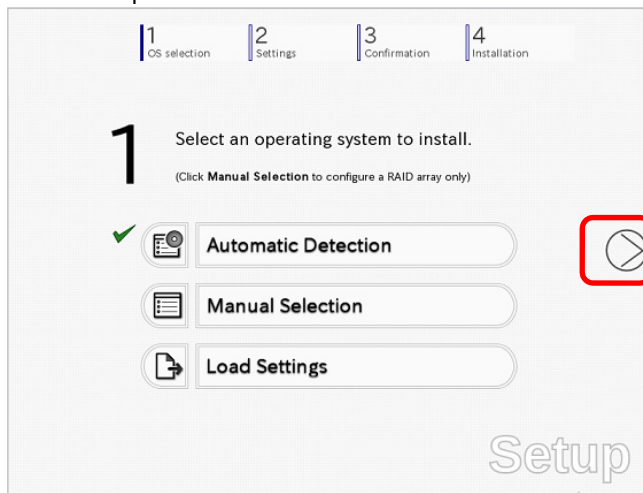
1 OS selection
2 Settings
3 Confirmation
4 Installation

1

Select an operating system to install.

(Click **Manual Selection** to configure a RAID array only)

Automatic Detection

Manual Selection

Load Settings

Setup